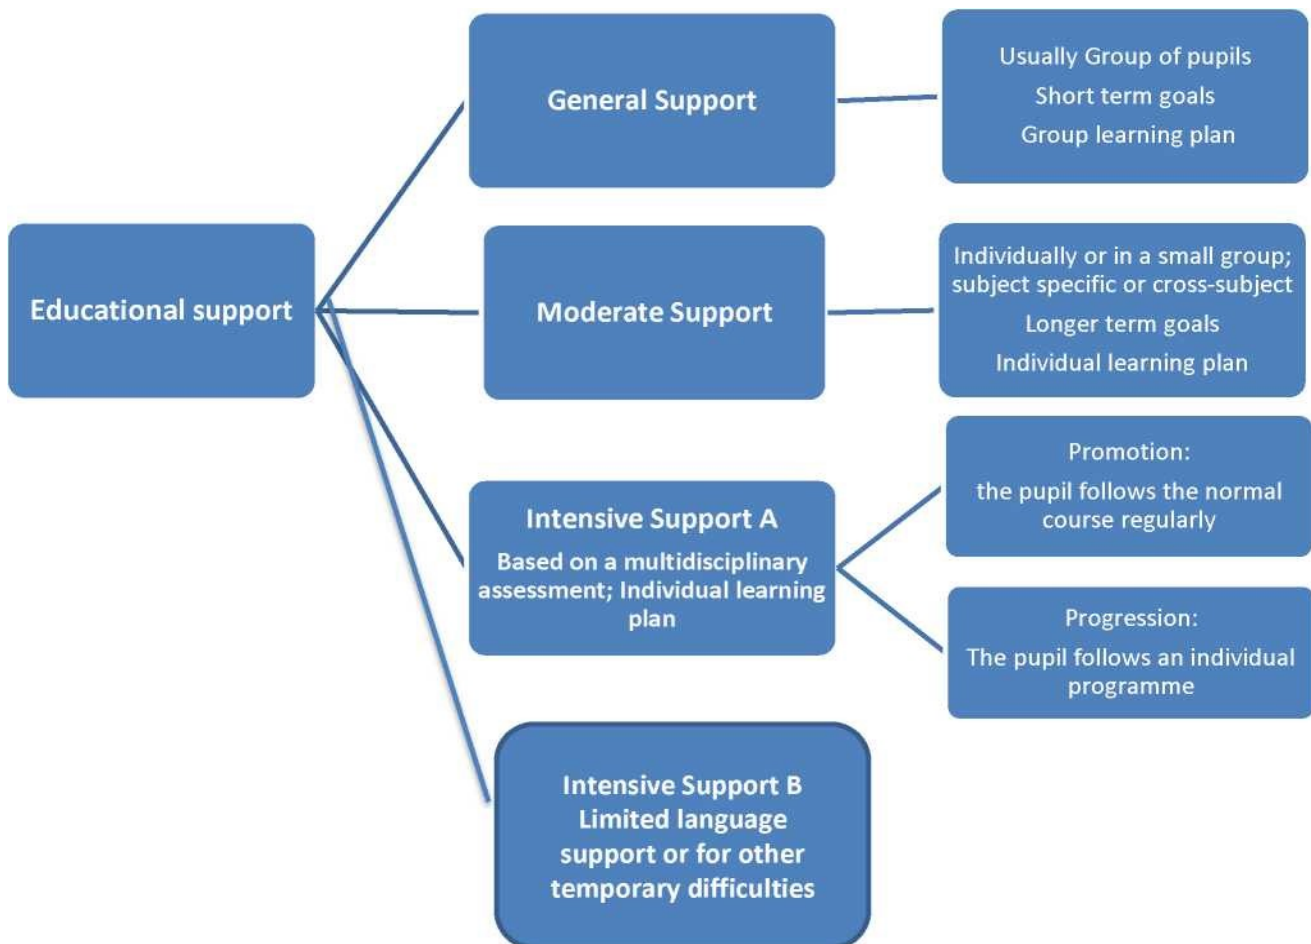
Educational support

General Support

Usually Group of pupils
Short term goals
Group learning plan

Moderate Support

Individually or in a small group; subject specific or cross-subject
Longer term goals
Individual learning plan

Intensive Support A
Based on a multidisciplinary assessment; Individual learning plan

Promotion:
the pupil follows the normal course regularly

Progression:
The pupil follows an individual programme

Intensive Support B
Limited language support or for other temporary difficulties